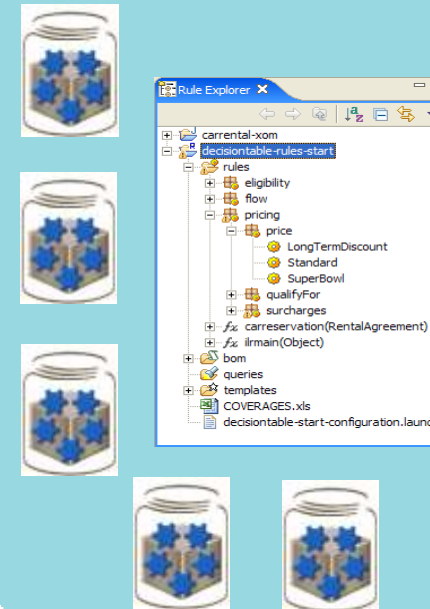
Rule Explorer

carrental-xom
decisiontable-rules-start
rules
eligibility
flow
pricing
price
LongTermDiscount
Standard
SuperBowl
qualifyFor
surcharges
carreservation(RentalAgreement)
ilrmain(Object)
bom
queries
templates
COVERAGES.xls
decisiontable-start-configuration.launc